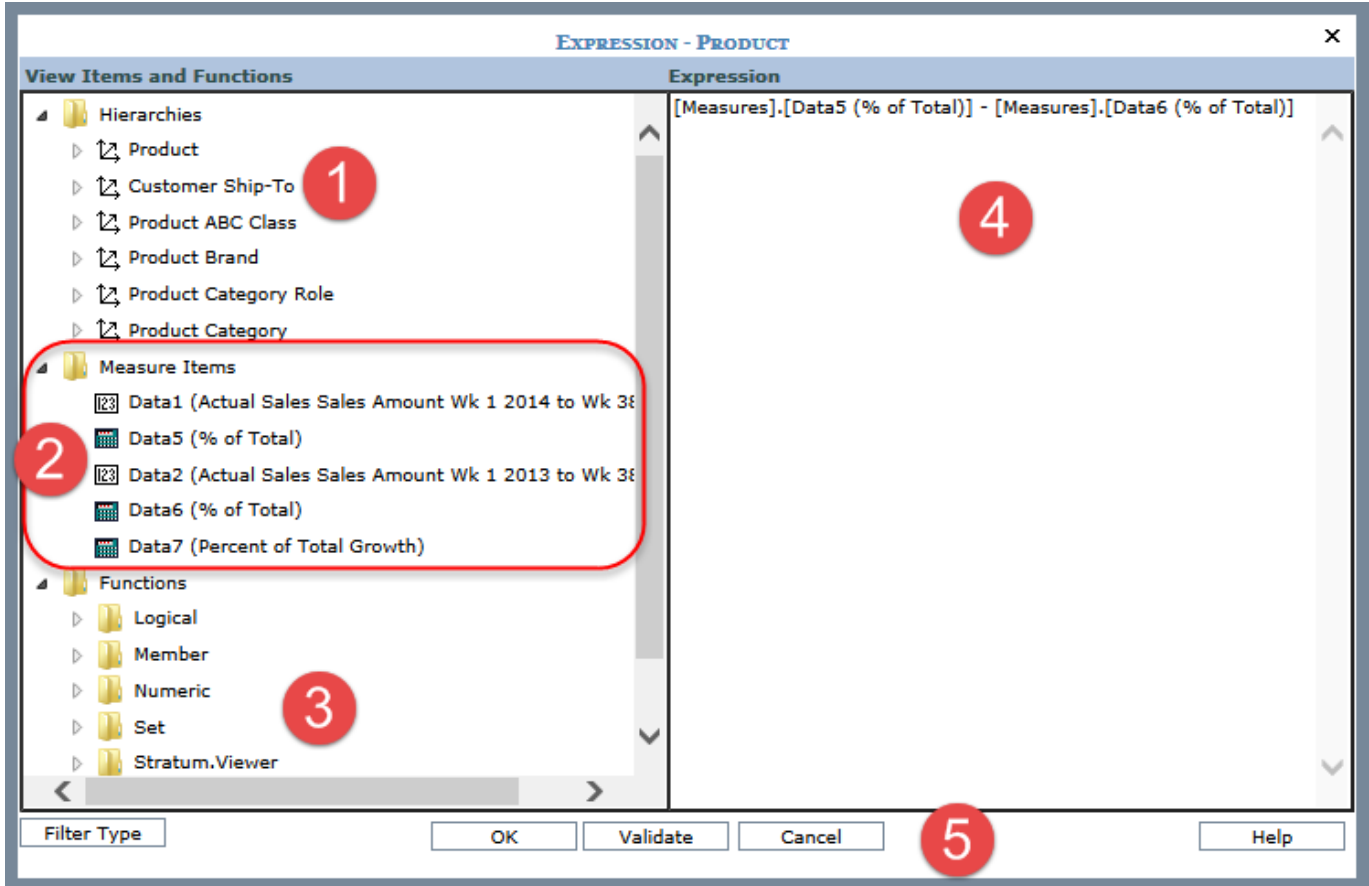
Expression - Product
×

View Items and Functions

Hierarchies
Product
Customer Ship-To
Product ABC Class
Product Brand
Product Category Role
Product Category
Measure Items
Data1 (Actual Sales Sales Amount Wk 1 2014 to Wk 38
Data5 (% of Total)
Data2 (Actual Sales Sales Amount Wk 1 2013 to Wk 38
Data6 (% of Total)
Data7 (Percent of Total Growth)
Functions
Logical
Member
Numeric
Set
Stratum.Viewer

Expression

[Measures].[Data5 (% of Total)] - [Measures].[Data6 (% of Total)]

1
2
3
4
5

Filter Type
OK
Validate
Cancel
Help